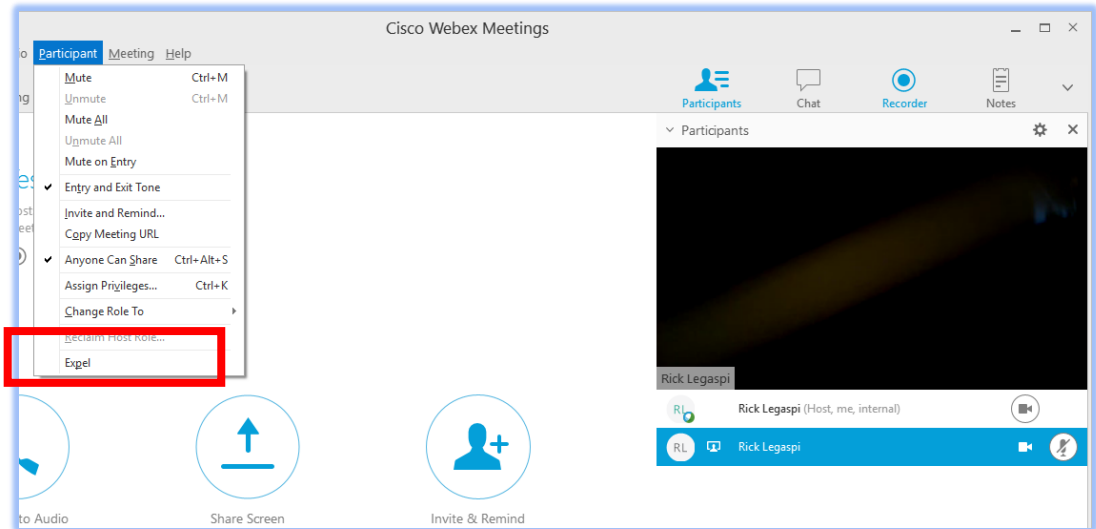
Cisco Webex Meetings

o Participant Meeting Help

Mute Ctrl+M
Unmute Ctrl+M
Mute All
Unmute All
Mute on Entry
Entry and Exit Tone
Invite and Remind...
Copy Meeting URL
Anyone Can Share Ctrl+Alt+S
Assign Privileges... Ctrl+K
Change Role To
Reclaim Host Role...
Expel

Participants Chat Recorder Notes

Participants

Rick Legaspi

RL Rick Legaspi (Host, me, internal)

RL Rick Legaspi

to Audio Share Screen Invite & Remind